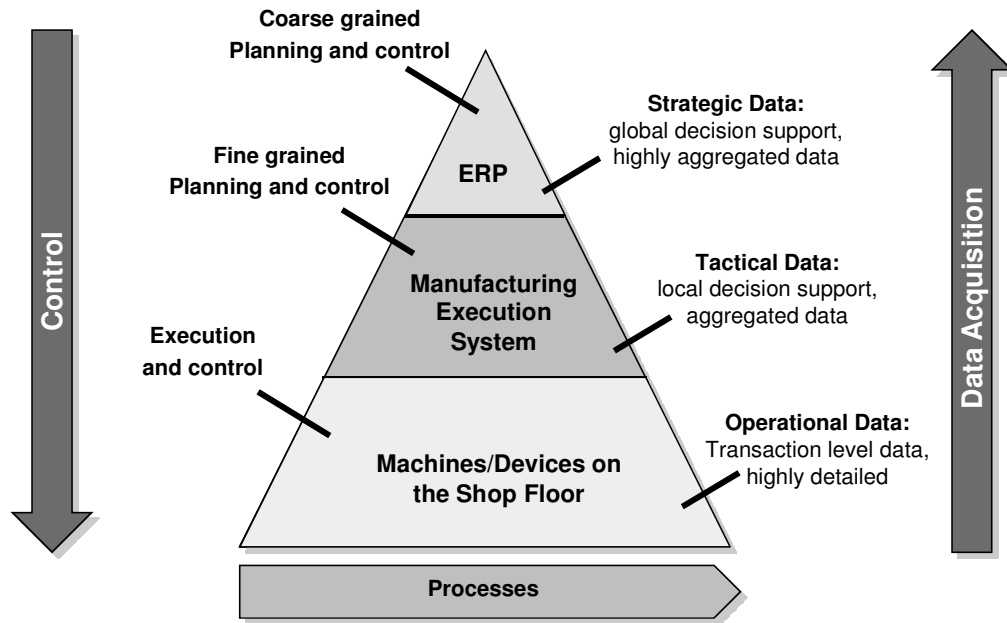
Control

Coarse grained Planning and control

Fine grained Planning and control

Execution and control

ERP

Manufacturing Execution System

Machines/Devices on the Shop Floor

Strategic Data: global decision support, highly aggregated data

Tactical Data: local decision support, aggregated data

Operational Data: Transaction level data, highly detailed

Data Acquisition

Processes